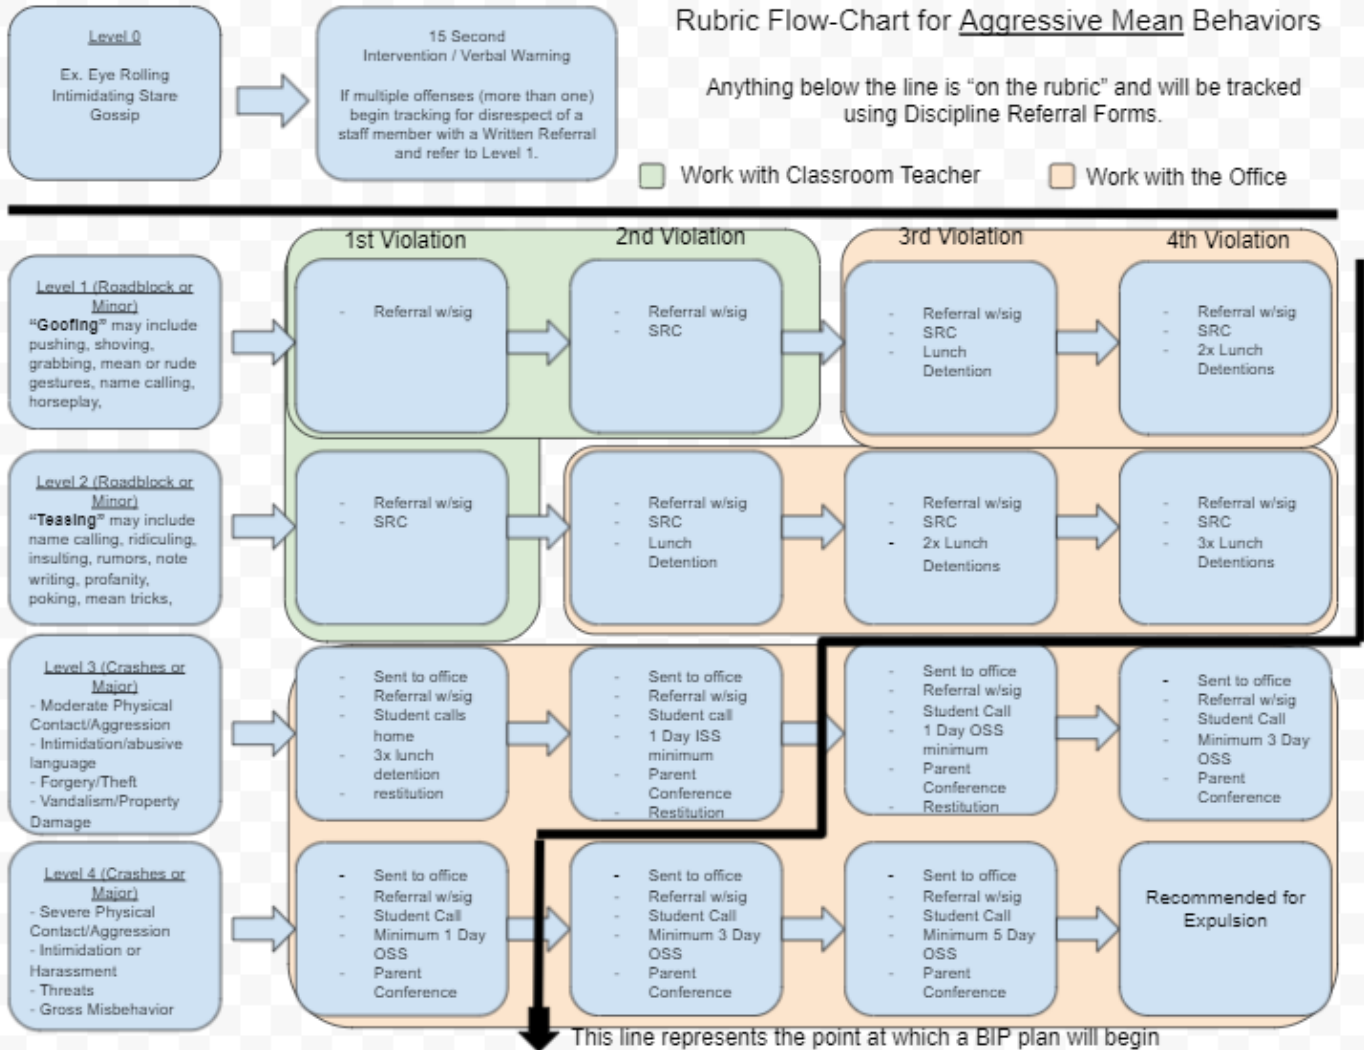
Level 0

Ex. Eye Rolling
Intimidating Stare
Gossip

15 Second
Intervention / Verbal Warning

If multiple offenses (more than one) begin tracking for disrespect of a staff member with a Written Referral and refer to Level 1.

Rubric Flow-Chart for Aggressive Mean Behaviors

Anything below the line is "on the rubric" and will be tracked using Discipline Referral Forms.

Work with Classroom Teacher

Work with the Office

1st Violation

2nd Violation

3rd Violation

4th Violation

Level 1 (Roadblock or Minor)
"Goofing" may include pushing, shoving, grabbing, mean or rude gestures, name calling, horseplay,

- Referral w/sig

- Referral w/sig
- SRC

- Referral w/sig
- SRC
- Lunch Detention

- Referral w/sig
- SRC
- 2x Lunch Detentions

Level 2 (Roadblock or Minor)
"Teasing" may include name calling, ridiculing, insulting, rumors, note writing, profanity, poking, mean tricks,

- Referral w/sig
- SRC

- Referral w/sig
- SRC
- Lunch Detention

- Referral w/sig
- SRC
- 2x Lunch Detentions

- Referral w/sig
- SRC
- 3x Lunch Detentions

Level 3 (Crashes or Major)
- Moderate Physical Contact/Aggression
- Intimidation/abusive language
- Forgery/Theft
- Vandalism/Property Damage

- Sent to office
- Referral w/sig
- Student calls home
- 3x lunch detention
- restitution

- Sent to office
- Referral w/sig
- Student call
- 1 Day ISS minimum
- Parent Conference
- Restitution

- Sent to office
- Referral w/sig
- Student Call
- 1 Day OSS minimum
- Parent Conference
- Restitution

- Sent to office
- Referral w/sig
- Student Call
- Minimum 3 Day OSS
- Parent Conference

Level 4 (Crashes or Major)
- Severe Physical Contact/Aggression
- Intimidation or Harassment
- Threats
- Gross Misbehavior

- Sent to office
- Referral w/sig
- Student Call
- Minimum 1 Day OSS
- Parent Conference

- Sent to office
- Referral w/sig
- Student Call
- Minimum 3 Day OSS
- Parent Conference

- Sent to office
- Referral w/sig
- Student Call
- Minimum 5 Day OSS
- Parent Conference

Recommended for Expulsion

This line represents the point at which a BIP plan will begin